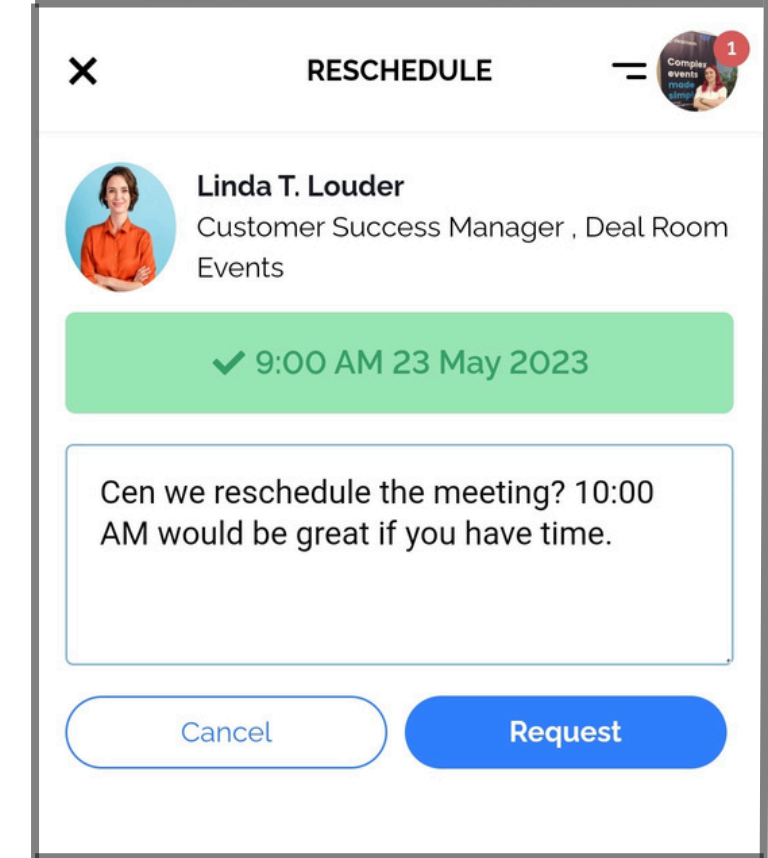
✕ RESCHEDULE

Complex events made simpl

1

Linda T. Louder
Customer Success Manager , Deal Room Events

✔ 9:00 AM 23 May 2023

Cen we reschedule the meeting? 10:00 AM would be great if you have time.

Cancel

Request